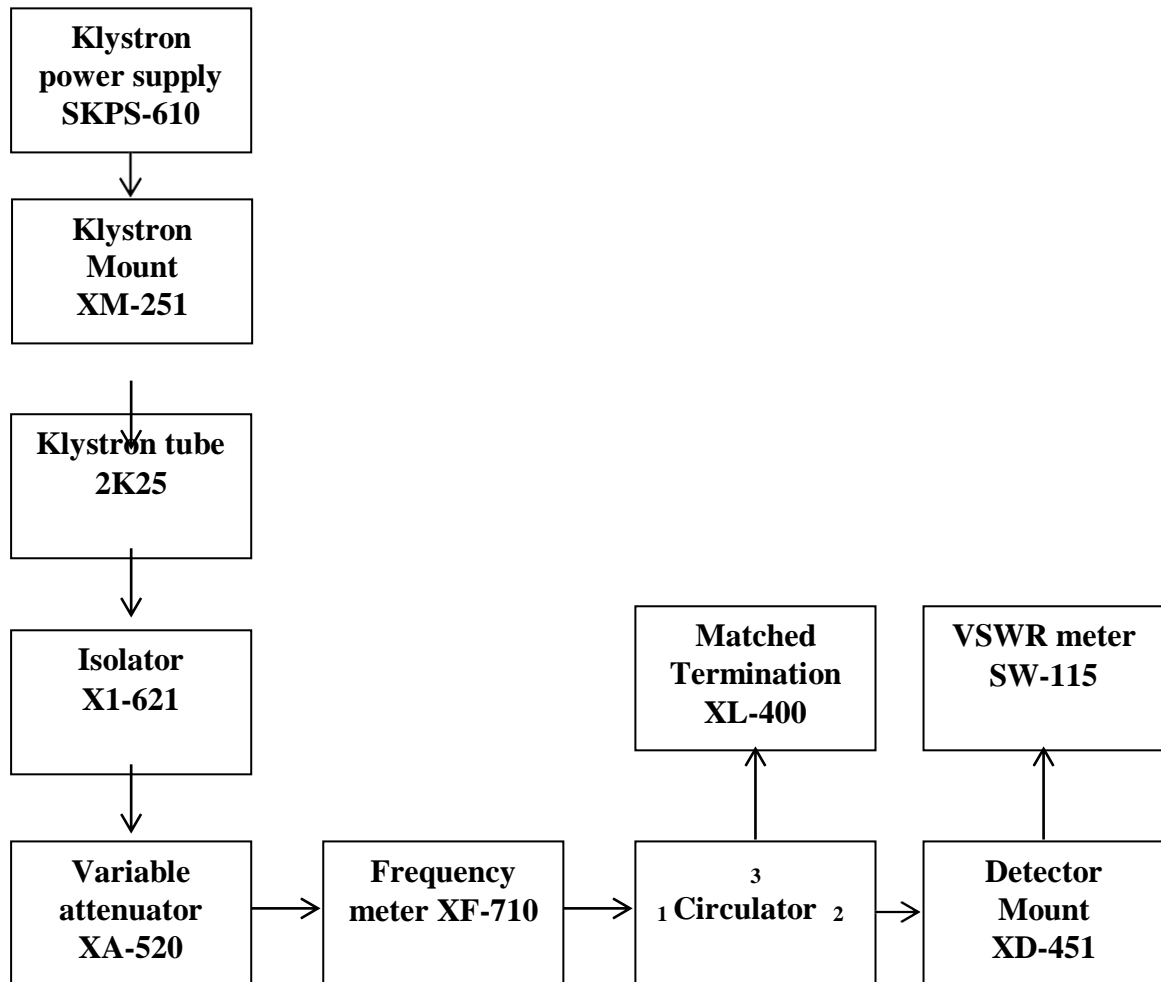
Klystron power supply SKPS-610

Klystron Mount XM-251

Klystron tube 2K25

Isolator X1-621

Variable attenuator XA-520

Frequency meter XF-710

Matched Termination XL-400

3
1 Circulator 2

VSWR meter SW-115

Detector Mount XD-451